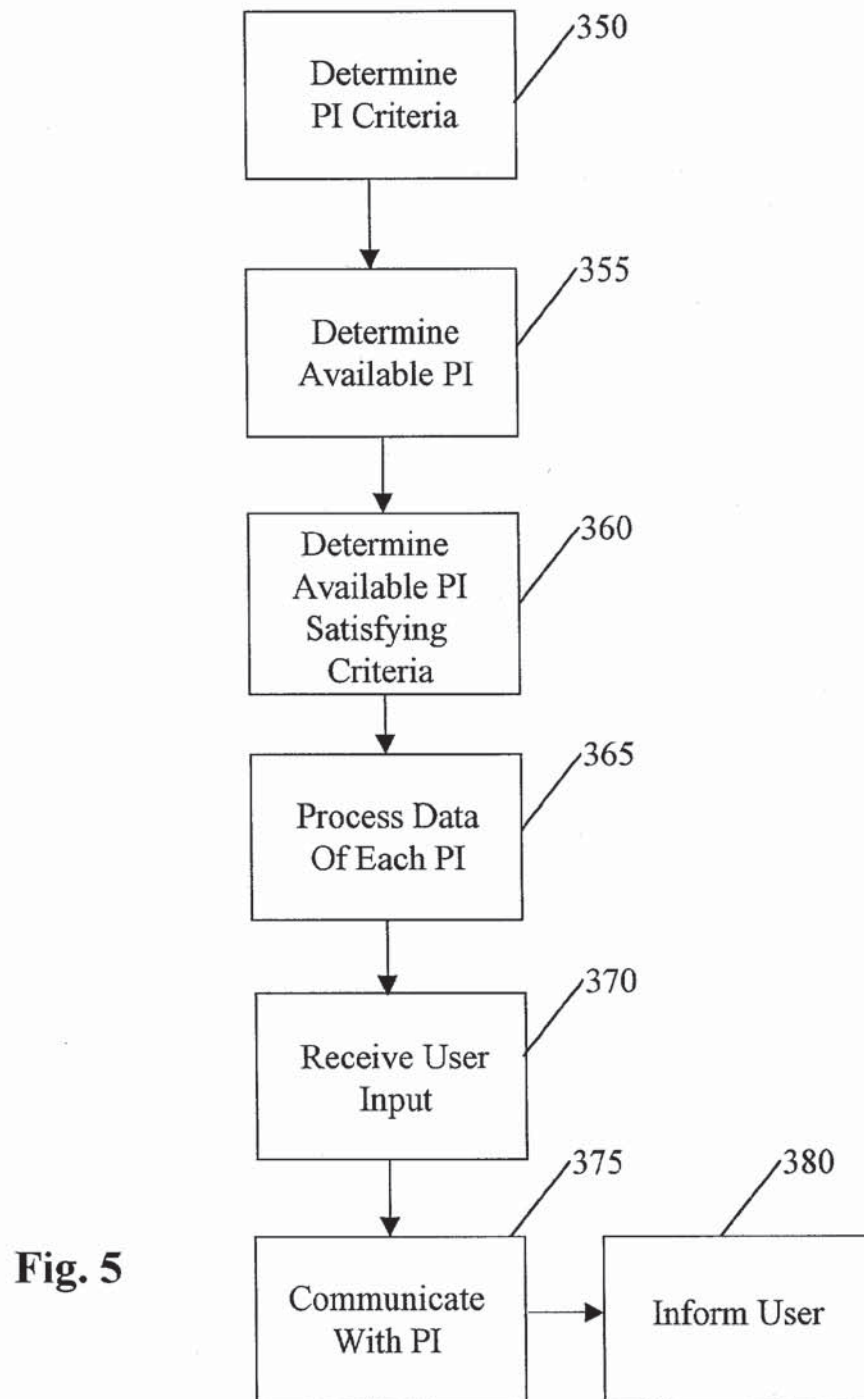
Determine PI Criteria
350

Determine Available PI
355

Determine Available PI Satisfying Criteria
360

Process Data Of Each PI
365

Receive User Input
370

Fig. 5

Communicate With PI
375

Inform User
380